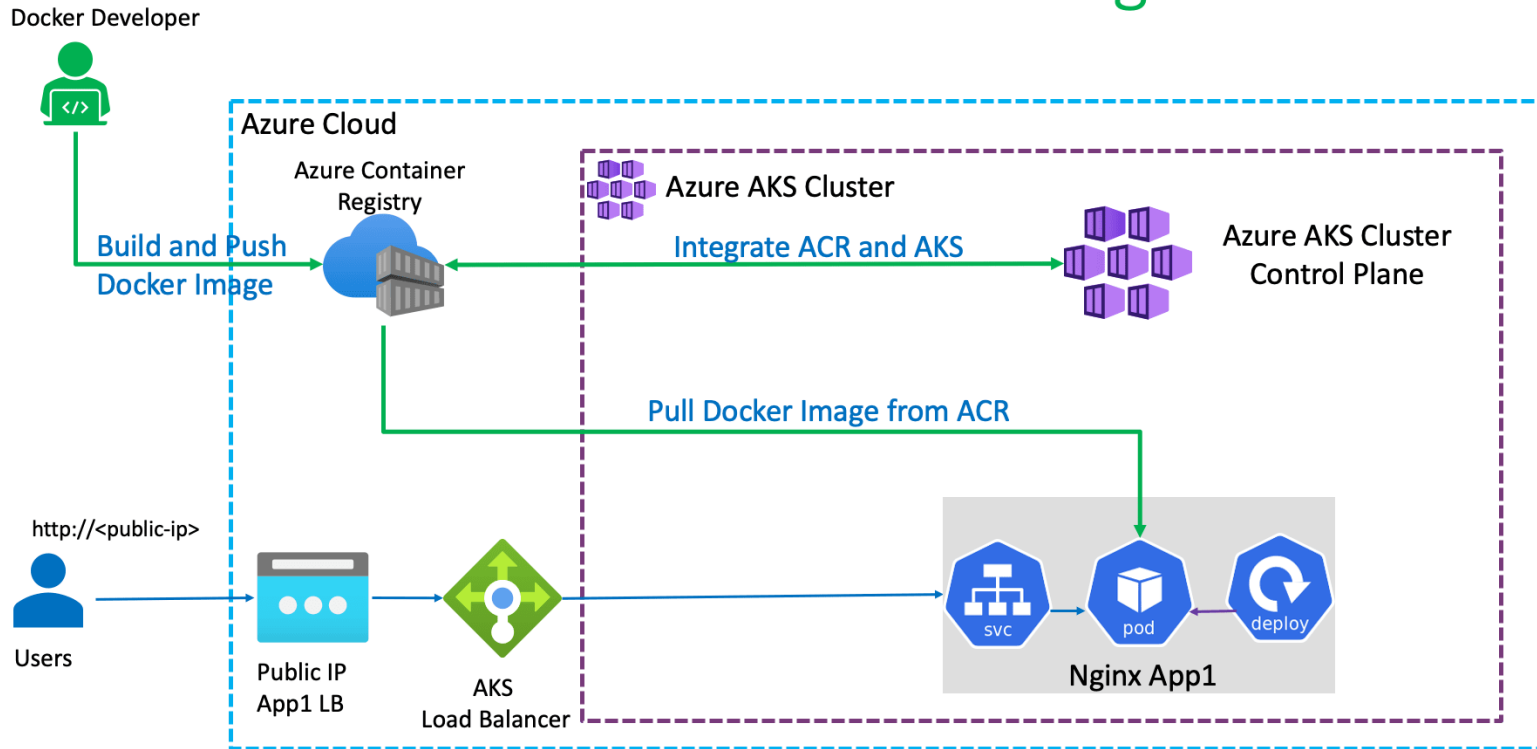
Docker Developer

Azure Cloud

Azure Container Registry

Azure AKS Cluster

Build and Push Docker Image

Integrate ACR and AKS

Azure AKS Cluster Control Plane

Pull Docker Image from ACR

http://<public-ip>

Users

Public IP App1 LB

AKS Load Balancer

svc

pod

deploy

Nginx App1